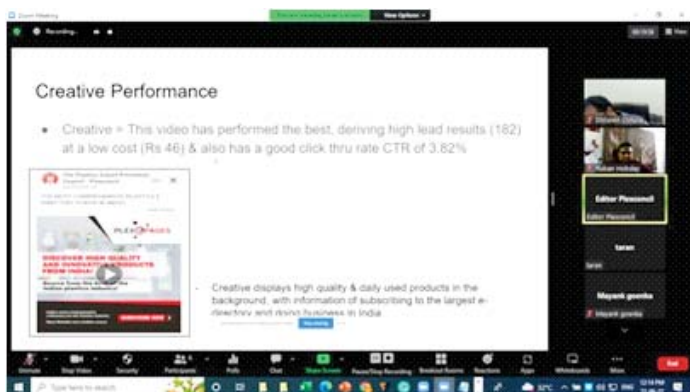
Zoom Meeting

View Options

Recording...

Creative Performance

● Creative = This video has performed the best, deriving high lead results (182) at a low cost (Rs 46) & also has a good click thru rate CTR of 3.82%

PLEXCONCIL

DISCOVER HIGH QUALITY AND INNOVATIVE PRODUCTS FROM INDIA!

Creative displays high quality & daily used products in the background, with information of subscribing to the largest e-directory and doing business in India

Editor Plexconcil

Editor Plexconcil

taran

Mayank goenka

Unmute

Stop Video

Security

Participants

Polls

Chat

Share Screen

Pause/Stop Recording

Breakout Rooms

Reactions

Apps

Whiteboards

More

End

Type here to search